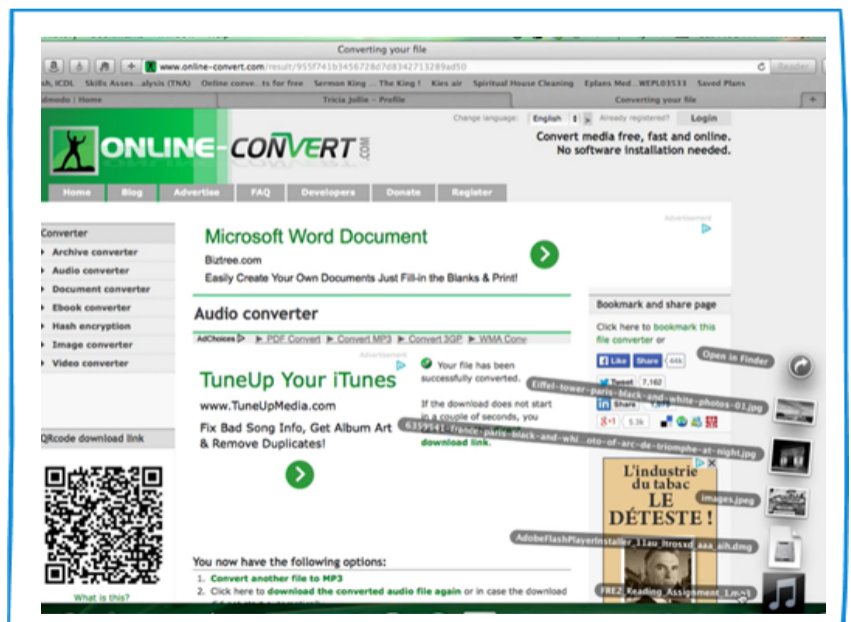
Converting your file

www.online-convert.com/result/955f741b3456728d7d8342713289ad50

Reader

sh, ICDL Skills Asses...alysis (TNA) Online conve...ts for free Sermon King The King ! Kies air Spiritual House Cleaning Eplans Med... WEPL03533 Saved Plans

dmodo | Home Tricia Jollie – Profile Converting your file

Change language: English Already registered? Login

ONLINE-CONVERT.COM

Convert media free, fast and online. No software installation needed.

Home Blog Advertise FAQ Developers Donate Register

Converter
Archive converter
Audio converter
Document converter
Ebook converter
Hash encryption
Image converter
Video converter

QRcode download link

What is this?

Advertisement

Microsoft Word Document
Biztree.com
Easily Create Your Own Documents Just Fill-in the Blanks & Print!

Audio converter

AdChoices ▶ PDF Convert ▶ Convert MP3 ▶ Convert 3GP ▶ WMA Conv

Advertisement

TuneUp Your iTunes
www.TuneUpMedia.com
Fix Bad Song Info, Get Album Art & Remove Duplicates!

Your file has been successfully converted.

If the download does not start in a couple of seconds, you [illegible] download link.

You now have the following options:
1. Convert another file to MP3
2. Click here to download the converted audio file again or in case the download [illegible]

Bookmark and share page

Click here to bookmark this file converter or

Like Share 44k

Tweet 7,162

Share

+1 5.3k

L'industrie du tabac LE DÉTESTE !

Open in Finder

Eiffel-tower-paris-black-and-white-photos-01.jpg

6359541-france-paris-black-and-whi...oto-of-arc-de-triomphe-at-night.jpg

images.jpeg

AdobeFlashPlayerInstaller_11au_ltrosxd_aaa_aih.dmg

FREZ_Reading_Assignment_1.mp3